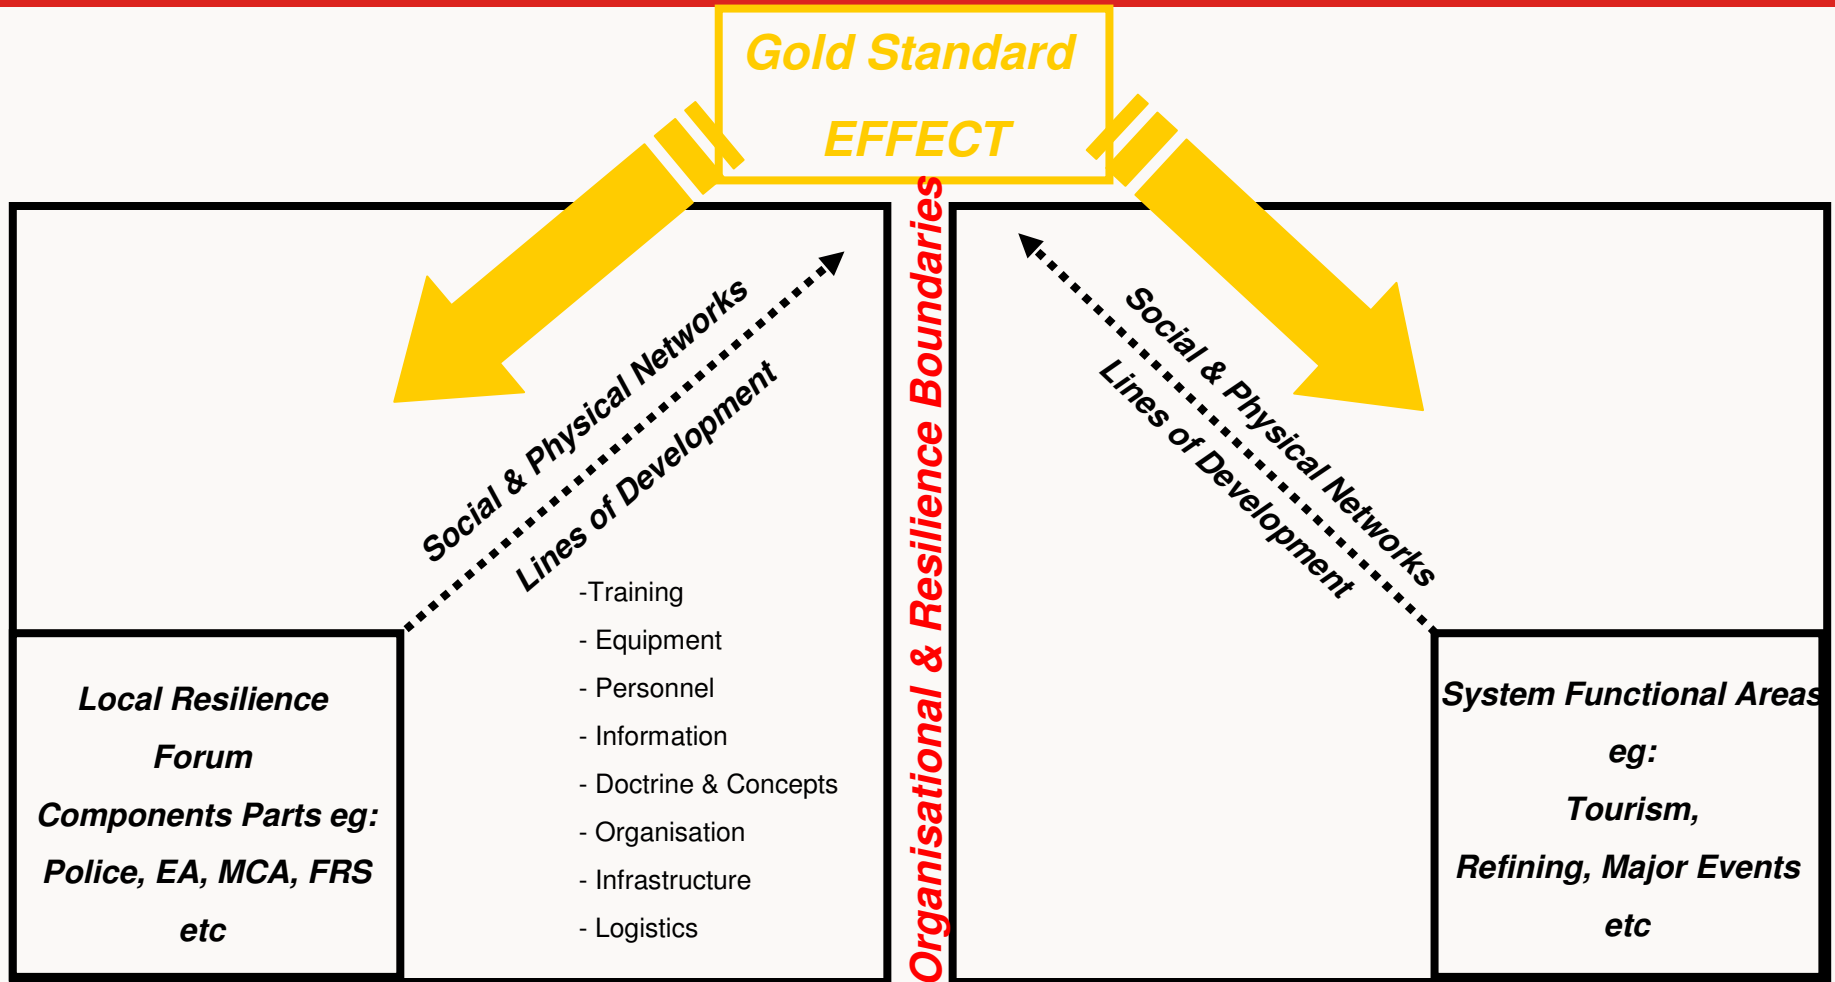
Gold Standard

EFFECT

Social & Physical Networks

Lines of Development

-Training
- Equipment
- Personnel
- Information
- Doctrine & Concepts
- Organisation
- Infrastructure
- Logistics

Local Resilience Forum

Components Parts eg:

Police, EA, MCA, FRS etc

Organisational & Resilience Boundaries

Social & Physical Networks

Lines of Development

System Functional Areas

eg:

Tourism,

Refining, Major Events

etc